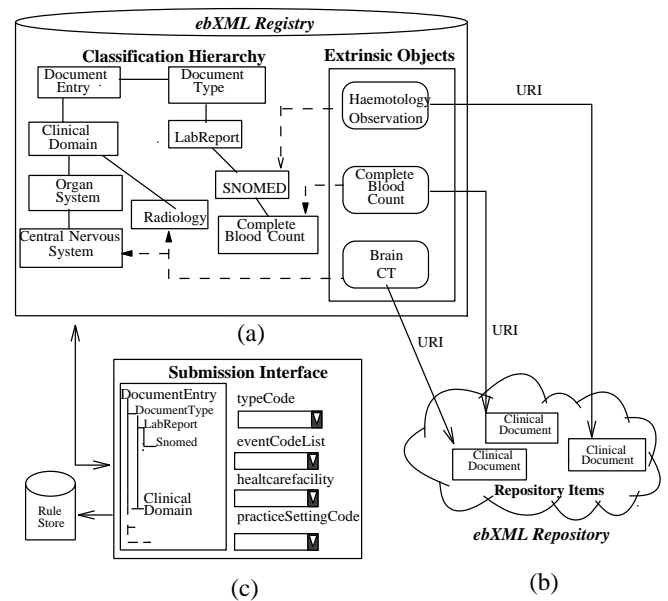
ebXML Registry

Classification Hierarchy

Document Entry

Document Type

Clinical Domain

LabReport

Organ System

SNOMED

Radiology

Central Nervous System

Complete Blood Count

Extrinsic Objects

Haemotology Observation

Complete Blood Count

Brain CT

URI

(a)

URI

URI

Submission Interface

DocumentEntry
DocumentType
LabReport
Snomed

Clinical Domain

typeCode

eventCodeList

healtcarefacility

practiceSettingCode

Rule Store

Clinical Document

Clinical Document

Clinical Document

Repository Items

ebXML Repository

(c)

(b)